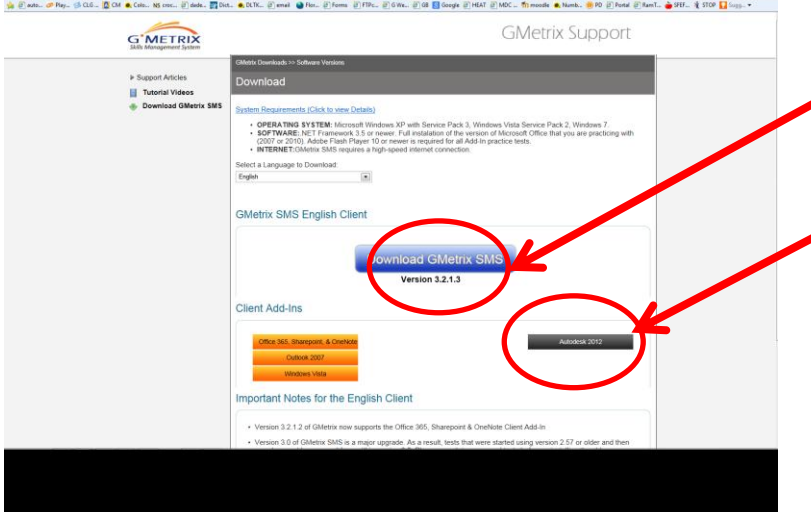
auto... Play... CLG... CM Colo... NS cnsc... dede... Dict... DLTK... email Flor... Forms FTPs... G Wa... GB Google HEAT MDC... moodle Numb... PD Portal RamT... SFEF... STOP Sugg...

G'METRIX
Skills Management System

GMetrix Support

Support Articles
Tutorial Videos
Download GMetrix SMS

GMetrix Downloads >> Software Versions

Download

System Requirements (Click to view Details)

• OPERATING SYSTEM: Microsoft Windows XP with Service Pack 3, Windows Vista Service Pack 2, Windows 7.
• SOFTWARE: NET Framework 3.5 or newer. Full installation of the version of Microsoft Office that you are practicing with (2007 or 2010). Adobe Flash Player 10 or newer is required for all Add-In practice tests.
• INTERNET: GMetrix SMS requires a high-speed internet connection.

Select a Language to Download:
English

GMetrix SMS English Client

Download GMetrix SMS
Version 3.2.1.3

Client Add-Ins

Office 365, Sharepoint, & OneNote
Outlook 2007
Windows Vista

Autodesk 2012

Important Notes for the English Client

• Version 3.2.1.2 of GMetrix now supports the Office 365, Sharepoint & OneNote Client Add-In

• Version 3.0 of GMetrix SMS is a major upgrade. As a result, tests that were started using version 2.57 or older and then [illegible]